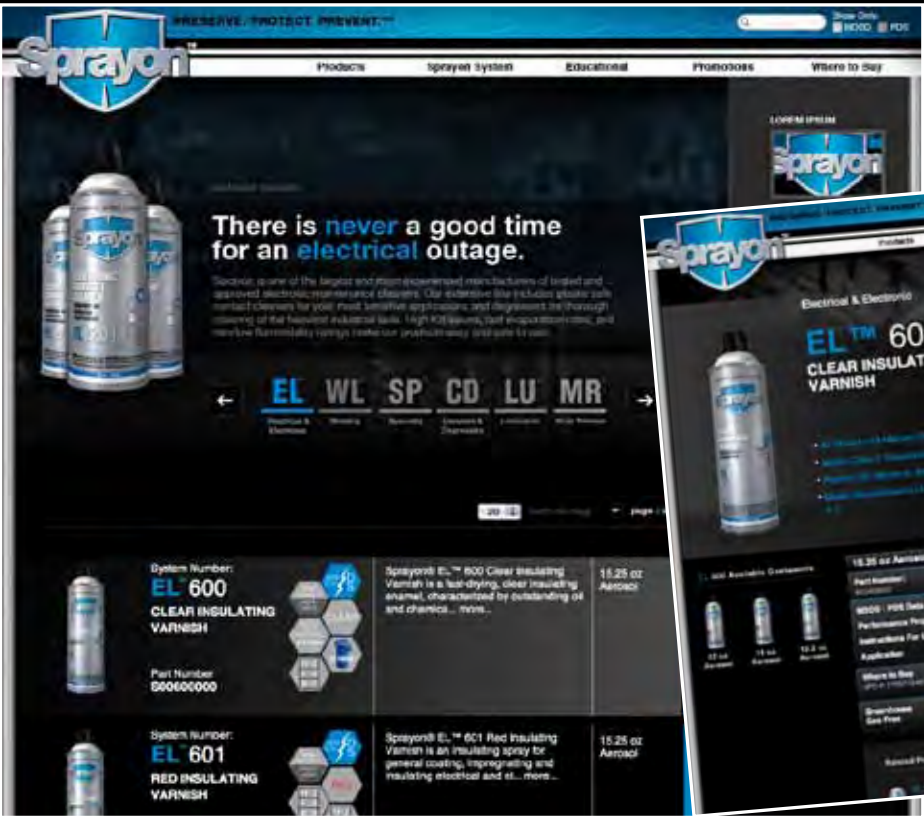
Sprayon

PRESERVE PROTECT PREVENT.™

Show Only: MSDS PDS

Products | Sprayon System | Educational | Promotions | Where to Buy

LOREM IPSUM

Sprayon

There is never a good time for an electrical outage.

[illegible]

EL | WL | SP | CD | LU | MR

Electrical & Electronic | Welding | Specialty | Cleaners & Degreasers | Lubricants | Mold Release

20 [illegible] page

System Number:
EL 600
CLEAR INSULATING VARNISH

Part Number
S00600000

Sprayon® EL™ 600 Clear Insulating Varnish is a fast-drying, clear insulating enamel, characterized by outstanding oil and chemica... more...

15.25 oz Aerosol

System Number:
EL 601
RED INSULATING VARNISH

Sprayon® EL™ 601 Red Insulating Varnish is an insulating spray for general coating, impregnating and insulating electrical and el... more...

15.25 oz Aerosol

Sprayon

PRESERVE PROTECT PREVENT™

Products

Electrical & Electronic

EL™ 60
CLEAR INSULATI
VARNISH

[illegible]

15.25 oz Aeroso

Part Number

MSDS PDS

Performance

Instructions For

Application

Where to Buy

Greenhouse Gas Free

12 oz Aerosol | 15 oz Aerosol | 15.2 oz Aerosol